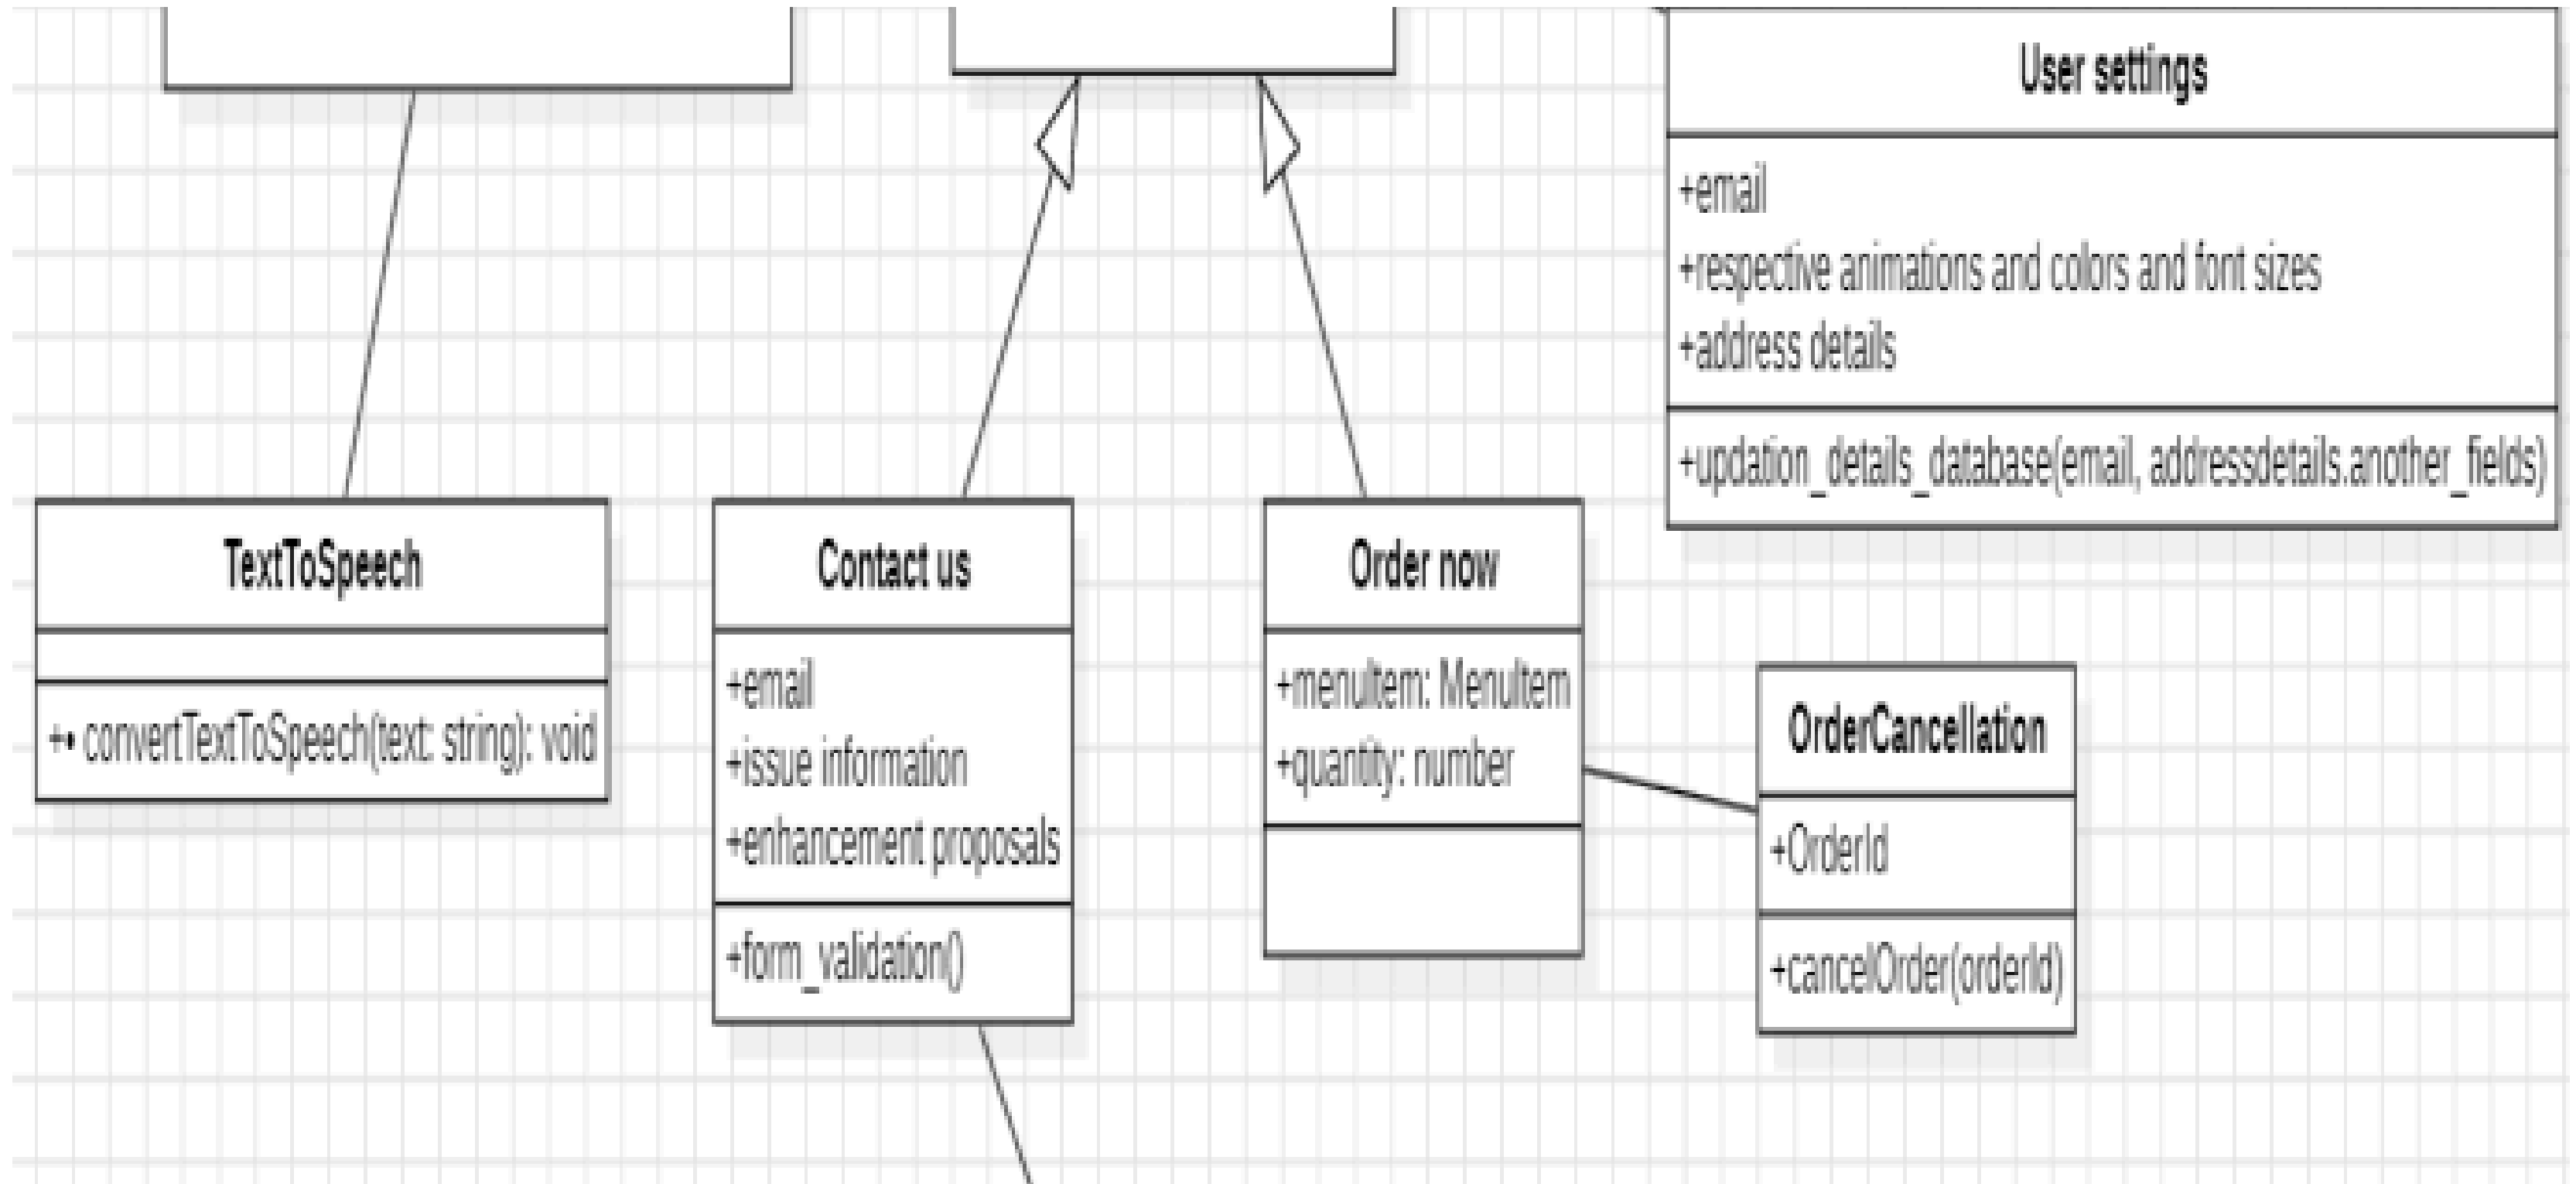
User settings

+email
+respective animations and colors and font sizes
+address details

+updation_details_database(email, addressdetails.another_fields)

TextToSpeech

+• convertTextToSpeech(text: string): void

Contact us

+email
+issue information
+enhancement proposals

+form_validation()

Order now

+menuItem: MenuItem
+quantity: number

OrderCancellation

+OrderId

+cancelOrder(orderId)